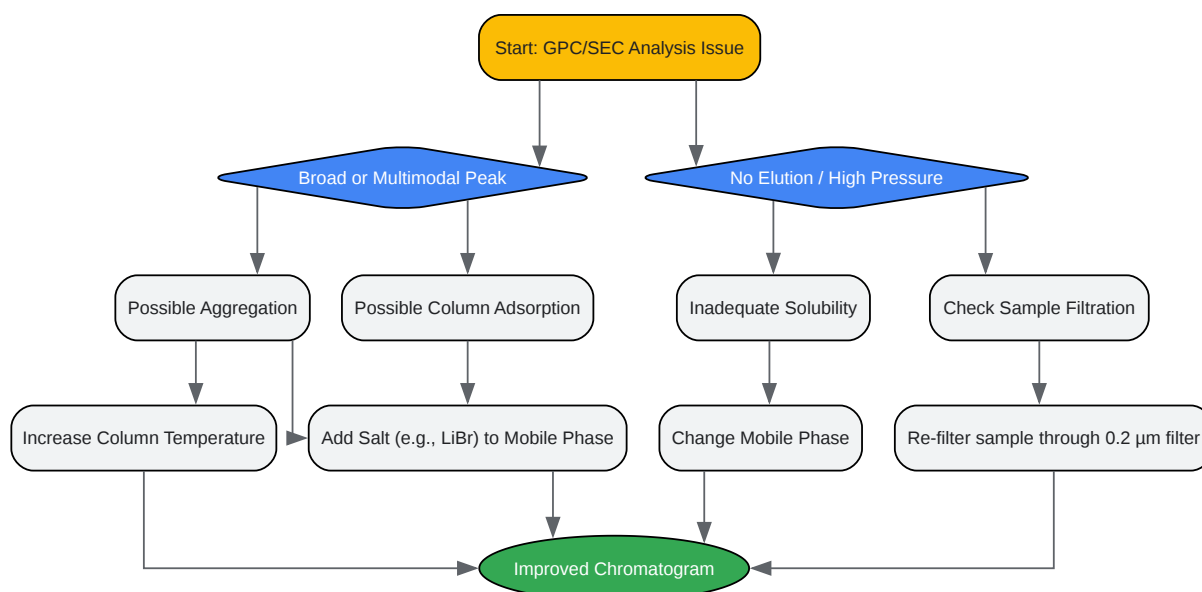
Start: GPC/SEC Analysis Issue

Broad or Multimodal Peak

No Elution / High Pressure

Possible Aggregation

Possible Column Adsorption

Inadequate Solubility

Check Sample Filtration

Increase Column Temperature

Add Salt (e.g., LiBr) to Mobile Phase

Change Mobile Phase

Re-filter sample through 0.2 µm filter

Improved Chromatogram